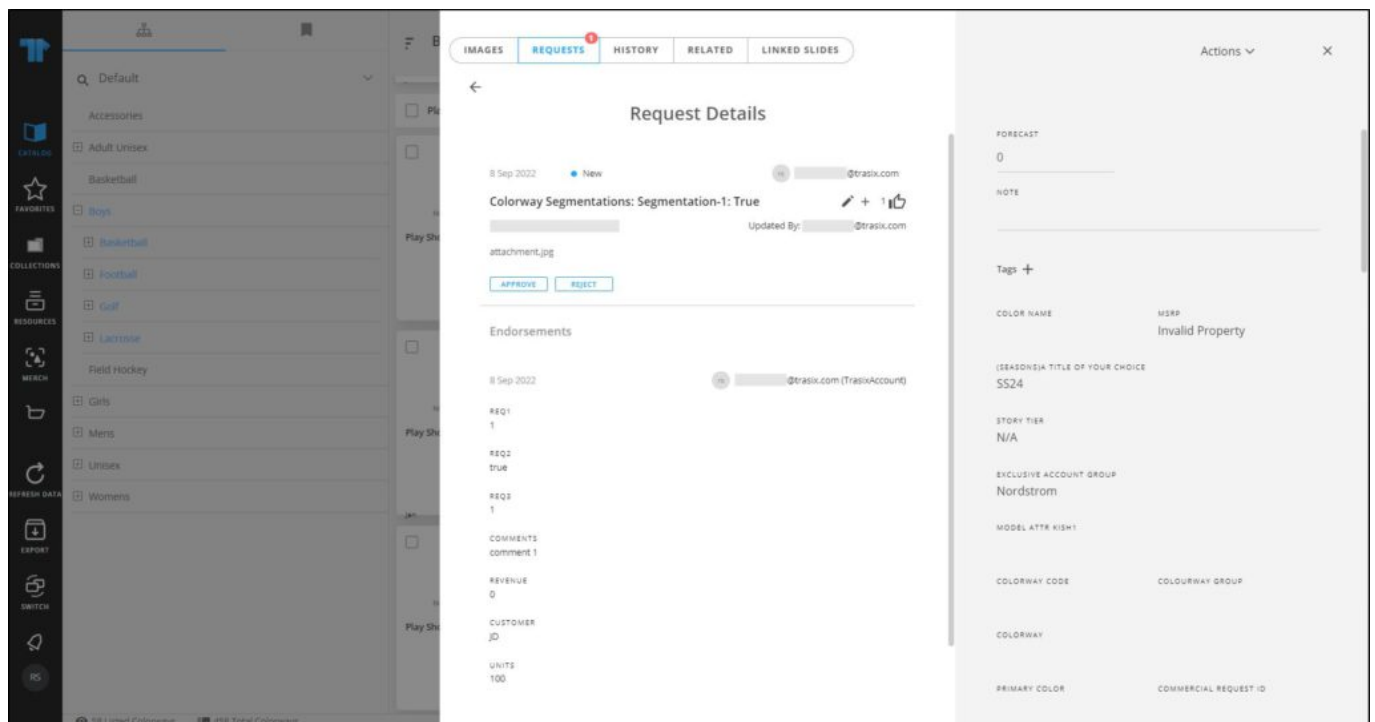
CATALOG
FAVORITES
COLLECTIONS
RESOURCES
MERCH
REFRESH DATA
EXPORT
SWITCH
RS

Default
Accessories
Adult Unisex
Basketball
Boys
Basketball
Football
Golf
Lacrosse
Field Hockey
Girls
Mens
Unisex
Womens

Play Sh
Play Sh
Play Sh

IMAGES
REQUESTS
HISTORY
RELATED
LINKED SLIDES

Request Details

8 Sep 2022
New
@trasix.com
Colorway Segmentations: Segmentation-1: True
+ 1
Updated By: @trasix.com
attachment.jpg
APPROVE
REJECT

Endorsements

8 Sep 2022
@trasix.com (TrasixAccount)
REQ1
1
REQ2
true
REQ3
1
COMMENTS
comment 1
REVENUE
0
CUSTOMER
JD
UNITS
100

Actions
×

FORECAST
0
NOTE
Tags +
COLOR NAME
MSRP
Invalid Property
(SEASONS)A TITLE OF YOUR CHOICE
SS24
STORY TIER
N/A
EXCLUSIVE ACCOUNT GROUP
Nordstrom
MODEL ATTR KISH1
COLORWAY CODE
COLOURWAY GROUP
COLORWAY
PRIMARY COLOR
COMMERCIAL REQUEST ID